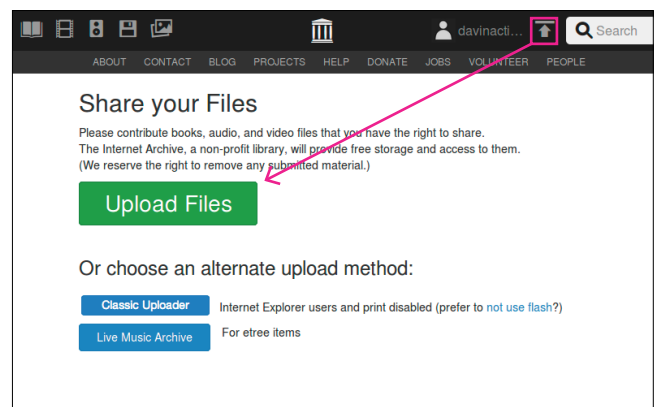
davinacti... Search

ABOUT CONTACT BLOG PROJECTS HELP DONATE JOBS VOLUNTEER PEOPLE

Share your Files

Please contribute books, audio, and video files that you have the right to share.
The Internet Archive, a non-profit library, will provide free storage and access to them.
(We reserve the right to remove any submitted material.)

Upload Files

Or choose an alternate upload method:

Classic Uploader Internet Explorer users and print disabled (prefer to not use flash?)

Live Music Archive For etree items